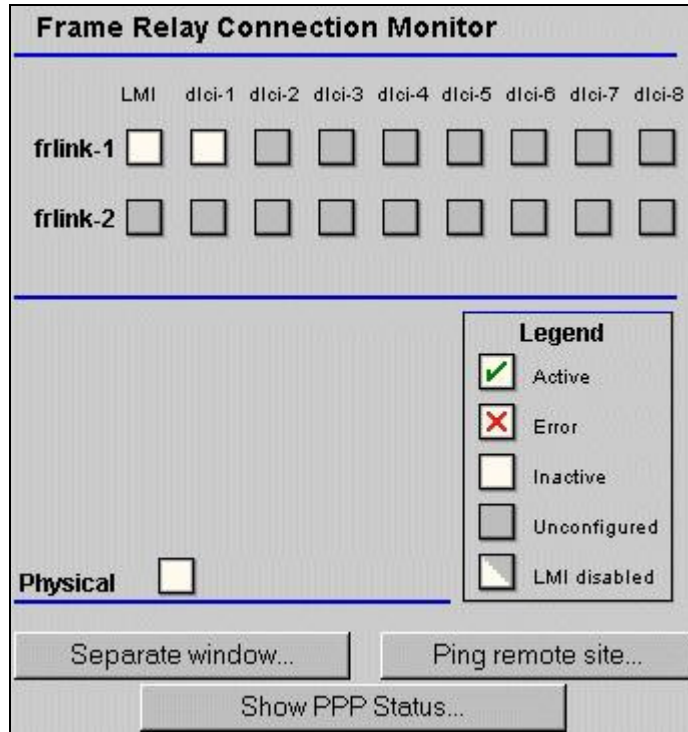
Frame Relay Connection Monitor

| | LMI | dlci-1 | dlci-2 | dlci-3 | dlci-4 | dlci-5 | dlci-6 | dlci-7 | dlci-8 |
|---|---|---|---|---|---|---|---|---|---|
| frlink-1 | | | | | | | | | |
| frlink-2 | | | | | | | | | |

Legend
Active
Error
Inactive
Unconfigured
LMI disabled

Physical

Separate window...
Ping remote site...
Show PPP Status...